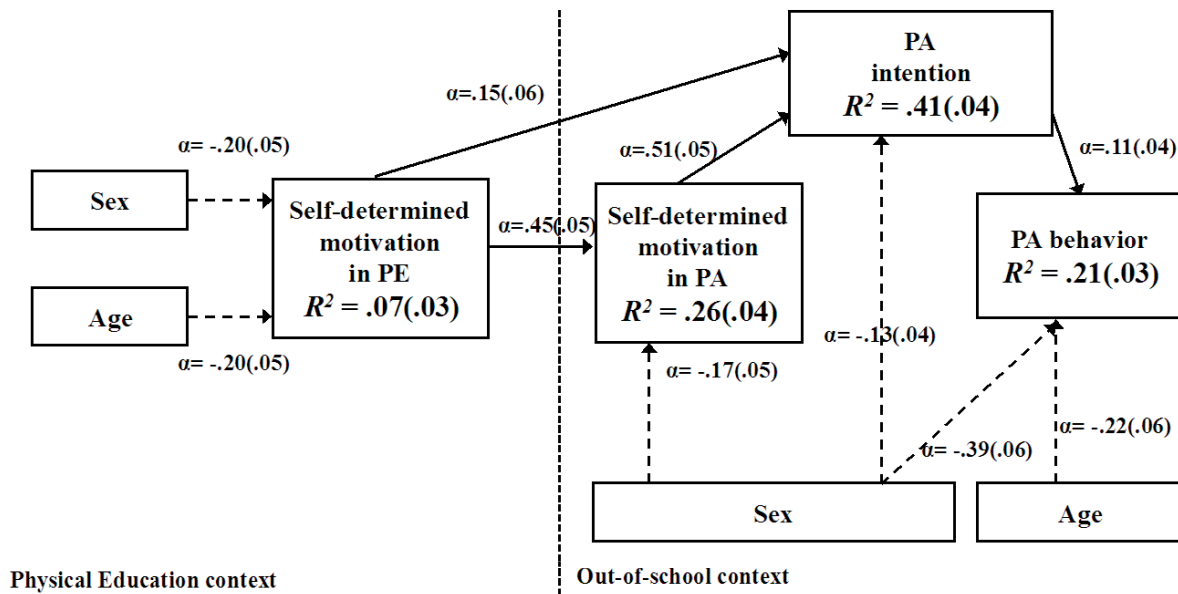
PA intention
$R^2$ = .41(.04)

α=.15(.06)

α= -.20(.05)

α=.51(.05)

α=.11(.04)

Sex

Self-determined motivation in PE
$R^2$ = .07(.03)

α=.45(.05)

Self-determined motivation in PA
$R^2$ = .26(.04)

PA behavior
$R^2$ = .21(.03)

Age

α= -.20(.05)

α= -.13(.04)

α= -.17(.05)

α= -.22(.06)

α= -.39(.06)

Sex

Age

Physical Education context

Out-of-school context